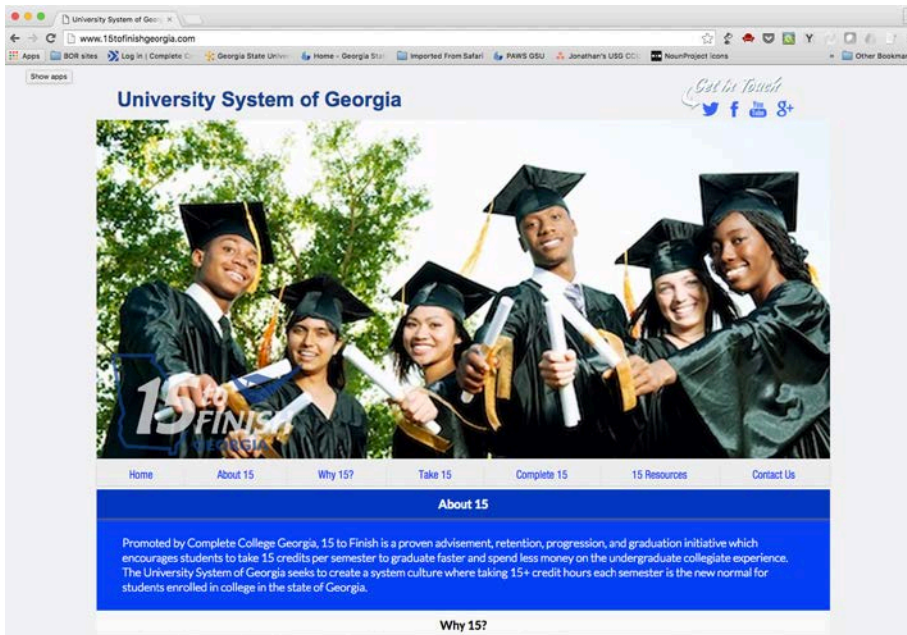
University System of Geor ×

www.15tofinishgeorgia.com

Apps | BOR sites | Log in | Complete C | Georgia State Unive | Home - Georgia Sta | Imported From Safari | PAWS GSU | Jonathan's USG CC | NounProject Icons | » | Other Bookmar

Show apps

University System of Georgia

Get In Touch

15 FINISH GEORGIA

Home | About 15 | Why 15? | Take 15 | Complete 15 | 15 Resources | Contact Us

About 15

Promoted by Complete College Georgia, 15 to Finish is a proven advisement, retention, progression, and graduation initiative which encourages students to take 15 credits per semester to graduate faster and spend less money on the undergraduate collegiate experience. The University System of Georgia seeks to create a system culture where taking 15+ credit hours each semester is the new normal for students enrolled in college in the state of Georgia.

Why 15?